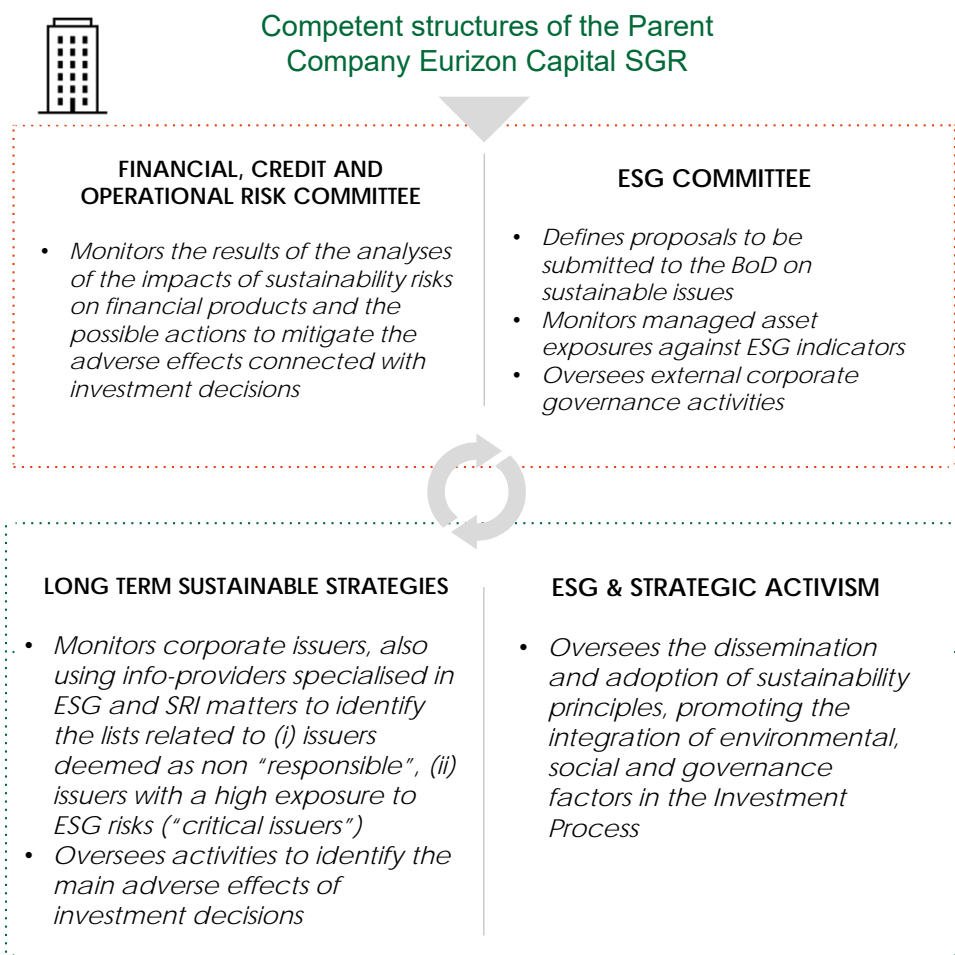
Competent structures of the Parent Company Eurizon Capital SGR

FINANCIAL, CREDIT AND OPERATIONAL RISK COMMITTEE

• Monitors the results of the analyses of the impacts of sustainability risks on financial products and the possible actions to mitigate the adverse effects connected with investment decisions

ESG COMMITTEE

• Defines proposals to be submitted to the BoD on sustainable issues
• Monitors managed asset exposures against ESG indicators
• Oversees external corporate governance activities

LONG TERM SUSTAINABLE STRATEGIES

• Monitors corporate issuers, also using info-providers specialised in ESG and SRI matters to identify the lists related to (i) issuers deemed as non "responsible", (ii) issuers with a high exposure to ESG risks ("critical issuers")
• Oversees activities to identify the main adverse effects of investment decisions

ESG & STRATEGIC ACTIVISM

• Oversees the dissemination and adoption of sustainability principles, promoting the integration of environmental, social and governance factors in the Investment Process